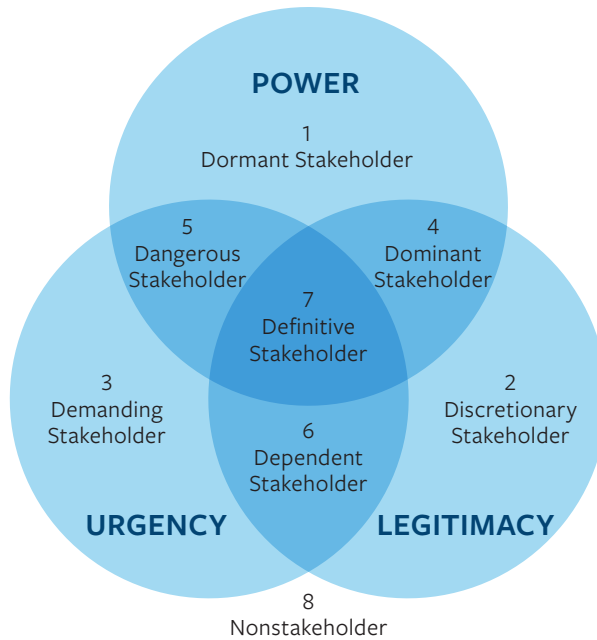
POWER

1
Dormant Stakeholder

5
Dangerous Stakeholder

4
Dominant Stakeholder

7
Definitive Stakeholder

3
Demanding Stakeholder

2
Discretionary Stakeholder

6
Dependent Stakeholder

URGENCY

LEGITIMACY

8
Nonstakeholder